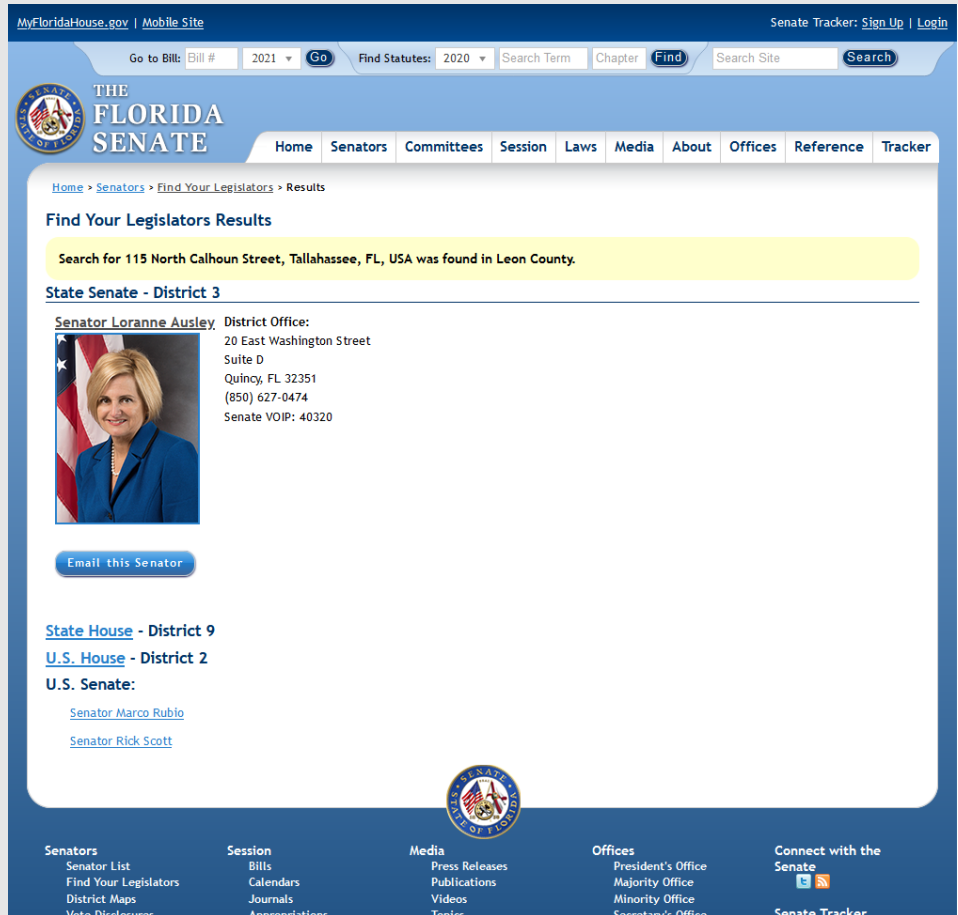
MyFloridaHouse.gov | Mobile Site

Senate Tracker: Sign Up | Login

Go to Bill: Bill # 2021 Go Find Statutes: 2020 Search Term Chapter Find Search Site Search

THE FLORIDA SENATE

SENATE STATE OF FLORIDA

Home Senators Committees Session Laws Media About Offices Reference Tracker

Home > Senators > Find Your Legislators > Results

Find Your Legislators Results

Search for 115 North Calhoun Street, Tallahassee, FL, USA was found in Leon County.

State Senate - District 3

Senator Loranne Ausley

District Office:
20 East Washington Street
Suite D
Quincy, FL 32351
(850) 627-0474
Senate VOIP: 40320

Email this Senator

State House - District 9

U.S. House - District 2

U.S. Senate:

Senator Marco Rubio

Senator Rick Scott

SENATE STATE OF FLORIDA

Senators
Senator List
Find Your Legislators
District Maps
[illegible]

Session
Bills
Calendars
Journals
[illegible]

Media
Press Releases
Publications
Videos
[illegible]

Offices
President's Office
Majority Office
Minority Office
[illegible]

Connect with the Senate

Senate Tracker